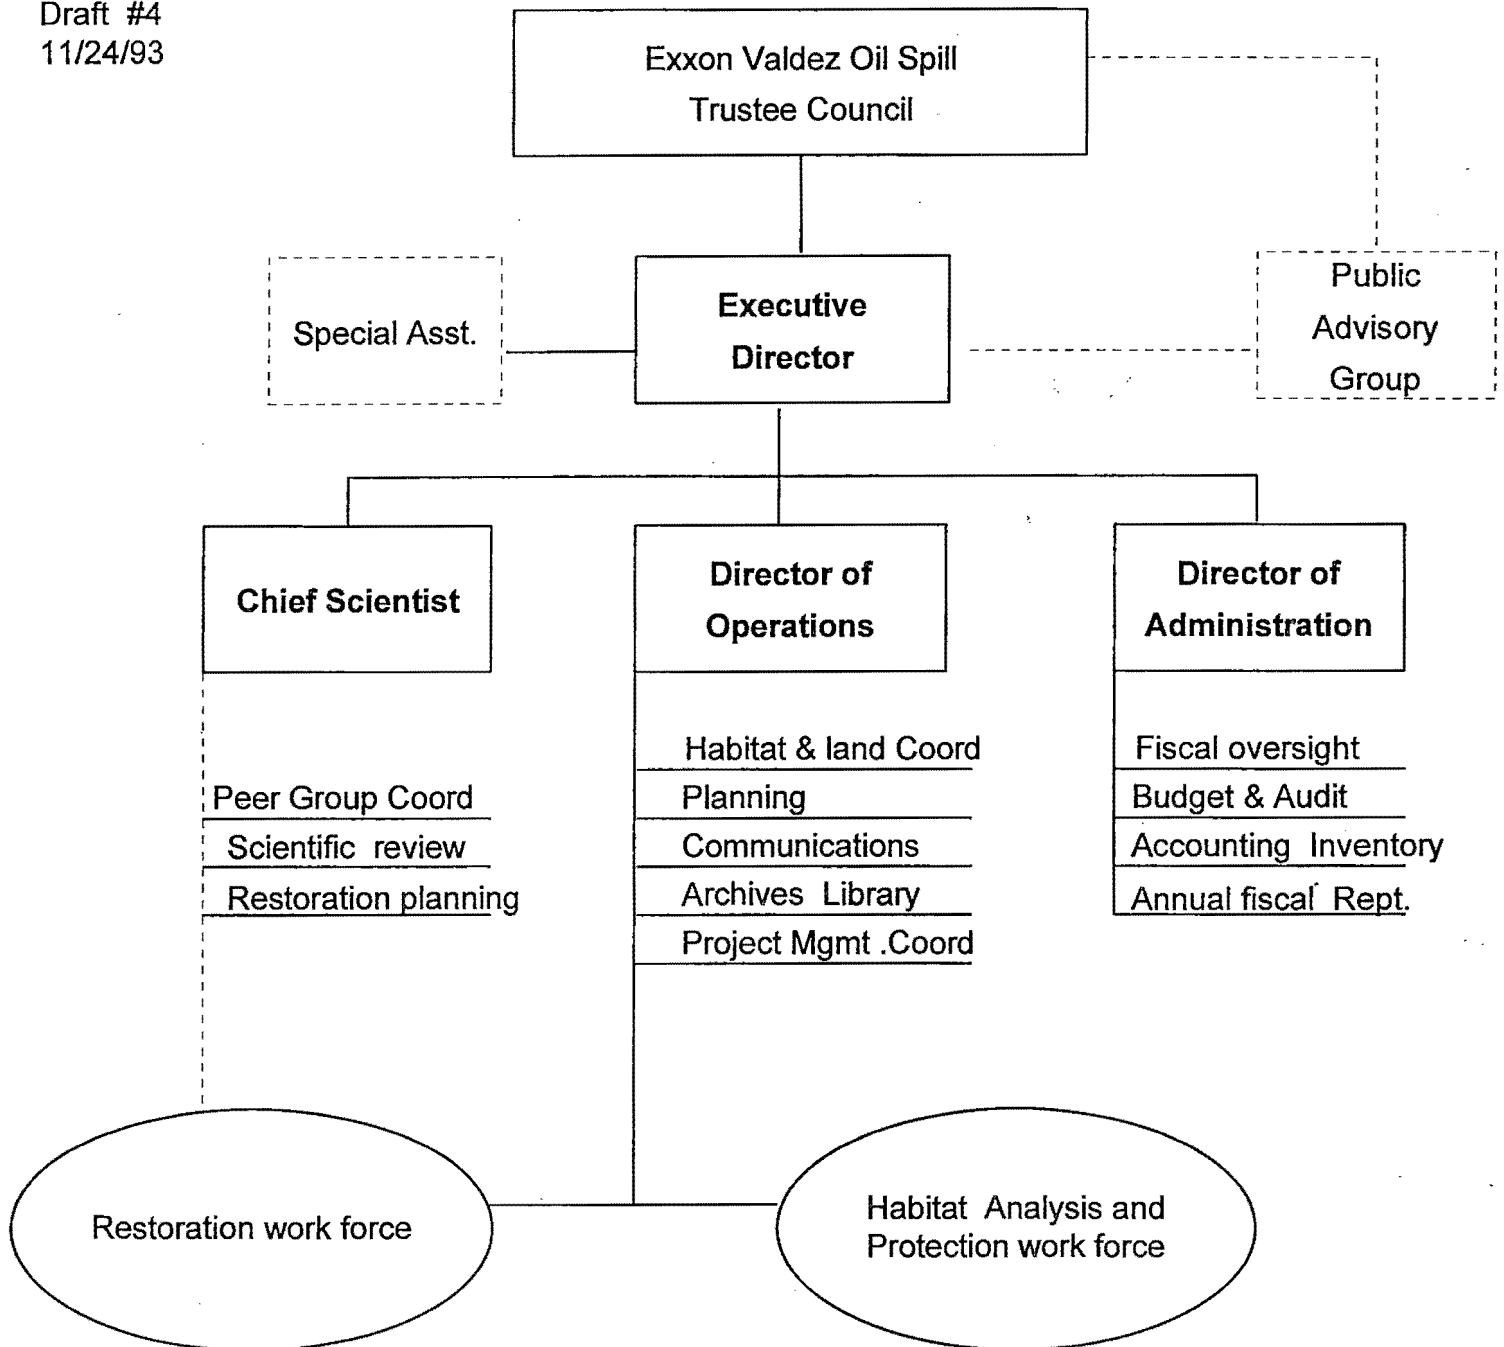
Draft #4
11/24/93

Exxon Valdez Oil Spill
Trustee Council

Special Asst.

Executive Director

Public Advisory Group

Chief Scientist

Director of Operations

Director of Administration

Peer Group Coord
Scientific review
Restoration planning

Habitat & land Coord
Planning
Communications
Archives Library
Project Mgmt .Coord

Fiscal oversight
Budget & Audit
Accounting Inventory
Annual fiscal Rept.

Restoration work force

Habitat Analysis and Protection work force